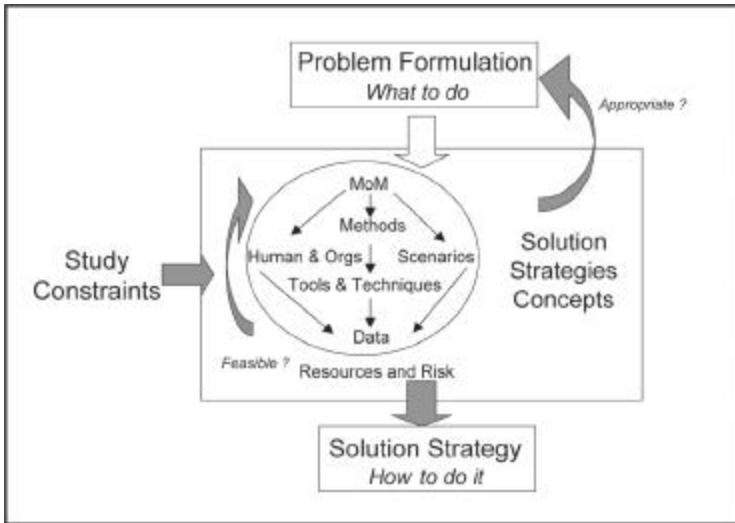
Problem Formulation
What to do

Appropriate ?

MoM
Methods
Human & Orgs
Scenarios
Tools & Techniques
Data

Study Constraints

Solution Strategies Concepts

Feasible ?

Resources and Risk

Solution Strategy
How to do it